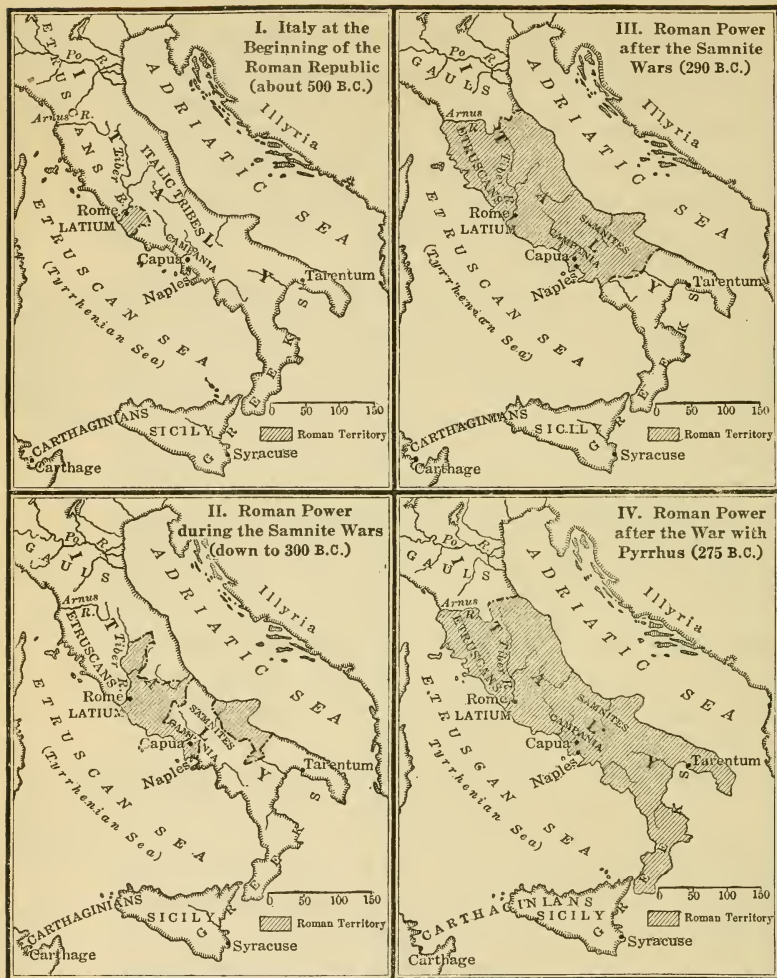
I. Italy at the Beginning of the Roman Republic (about 500 B.C.)

Po R.
ETRUSCANS
Arnus R.
Tiber R.
ITALIC TRIBES
ITALY
Rome
LATIUM
CAMPANIA
Capua
Naples
ADRIATIC SEA
Illyria
Tarentum
ETRUSCAN SEA (Tyrrhenian Sea)
GREEKS
CARTHAGINIANS
SICILY
Carthage
Syracuse
0 50 100 150
Roman Territory

III. Roman Power after the Samnite Wars (290 B.C.)

GAULS
Po R.
Arnus R.
ETRUSCANS
Tiber R.
ITALY
Rome
LATIUM
SAMNITES
CAMPANIA
Capua
Naples
Tarentum
ADRIATIC SEA
Illyria
ETRUSCAN SEA (Tyrrhenian Sea)
GREEKS
CARTHAGINIANS
SICILY
Carthage
Syracuse
0 50 100 150
Roman Territory

II. Roman Power during the Samnite Wars (down to 300 B.C.)

GAULS
Po R.
Arnus R.
ETRUSCANS
Tiber R.
ITALY
Rome
LATIUM
SAMNITES
CAMPANIA
Capua
Naples
Tarentum
ADRIATIC SEA
Illyria
ETRUSCAN SEA (Tyrrhenian Sea)
GREEKS
CARTHAGINIANS
SICILY
Carthage
Syracuse
0 50 100 150
Roman Territory

IV. Roman Power after the War with Pyrrhus (275 B.C.)

GAULS
Po R.
Arnus R.
ETRUSCANS
Tiber R.
ITALY
Rome
LATIUM
SAMNITES
CAMPANIA
Capua
Naples
Tarentum
ADRIATIC SEA
Illyria
ETRUSCAN SEA (Tyrrhenian Sea)
GREEKS
CARTHAGINIANS
SICILY
Carthage
Syracuse
0 50 100 150
Roman Territory